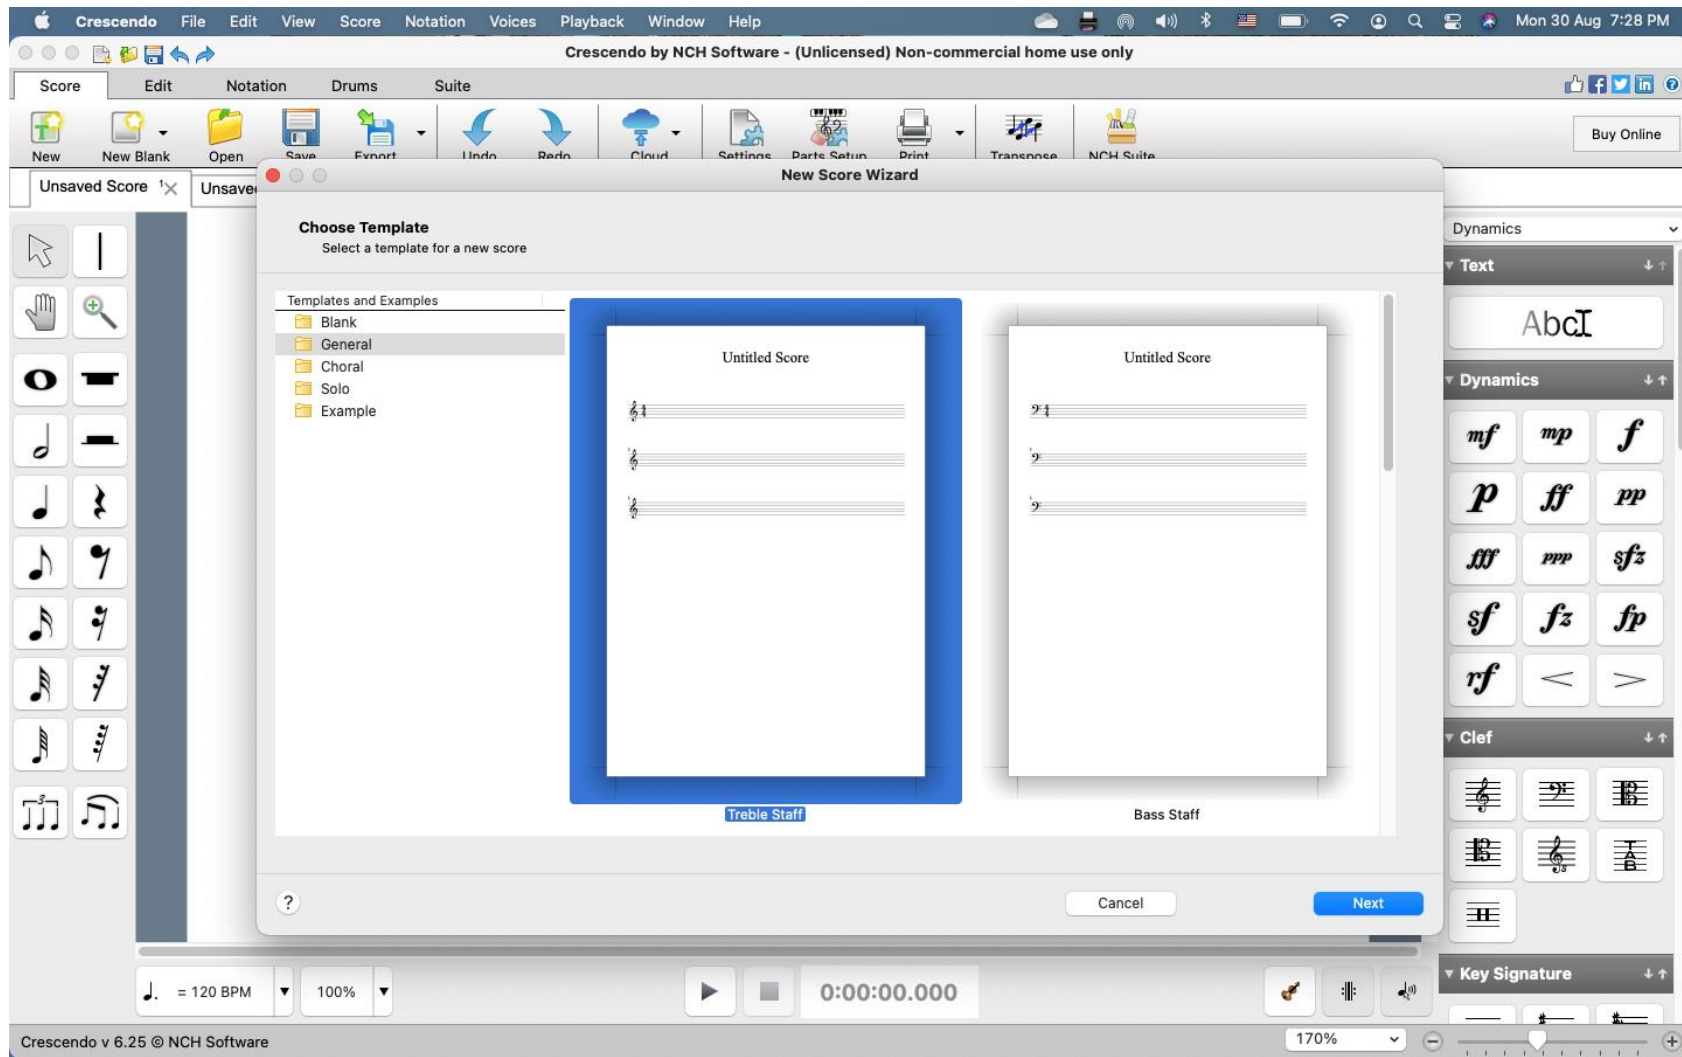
Crescendo File Edit View Score Notation Voices Playback Window Help

Mon 30 Aug 7:28 PM

Crescendo by NCH Software - (Unlicensed) Non-commercial home use only

Score Edit Notation Drums Suite

New New Blank Open Save Export Undo Redo Cloud Settings Parts Setup Print Transpose NCH Suite

Buy Online

Unsaved Score Unsave

New Score Wizard

Choose Template
Select a template for a new score

Templates and Examples
Blank
General
Choral
Solo
Example

Untitled Score

Treble Staff

Untitled Score

Bass Staff

?

Cancel

Next

Dynamics

Text

AbcI

Dynamics

mf mp f
p ff pp
fff ppp sfz
sf fz fp
rf

Clef

Key Signature

= 120 BPM 100%

0:00:00.000

Crescendo v 6.25 © NCH Software

170%